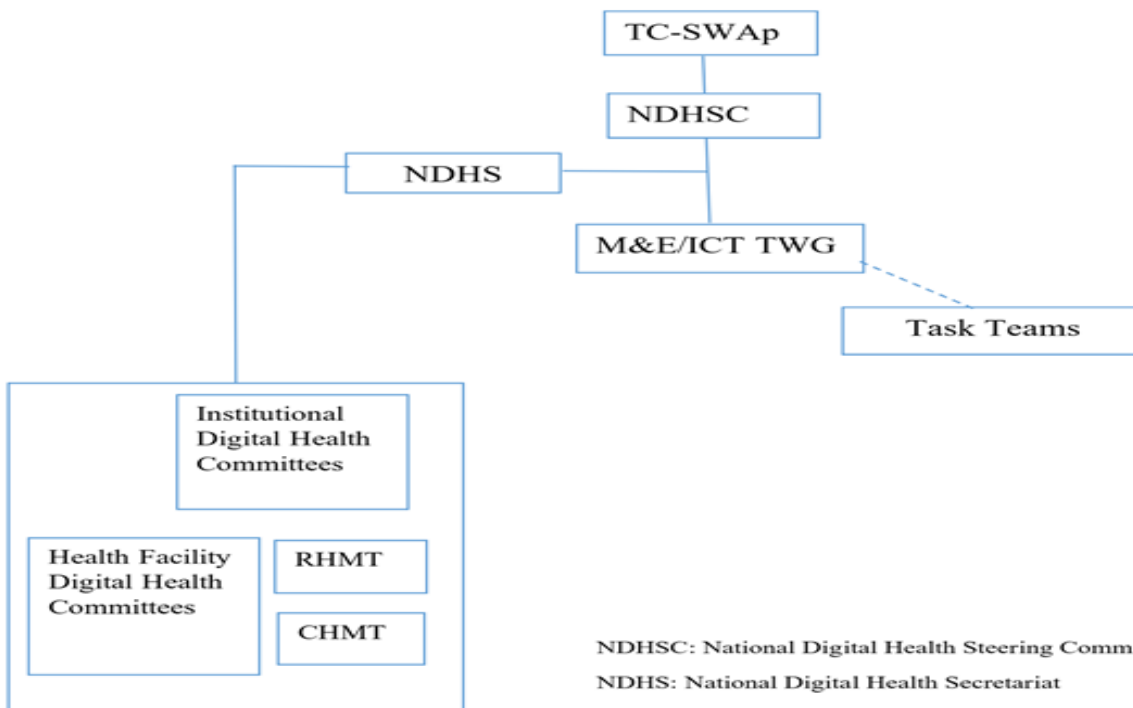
TC-SWAp

NDHSC

NDHS

M&E/ICT TWG

Task Teams

Institutional Digital Health Committees

Health Facility Digital Health Committees

RHMT

CHMT

NDHSC: National Digital Health Steering Comm

NDHS: National Digital Health Secretariat